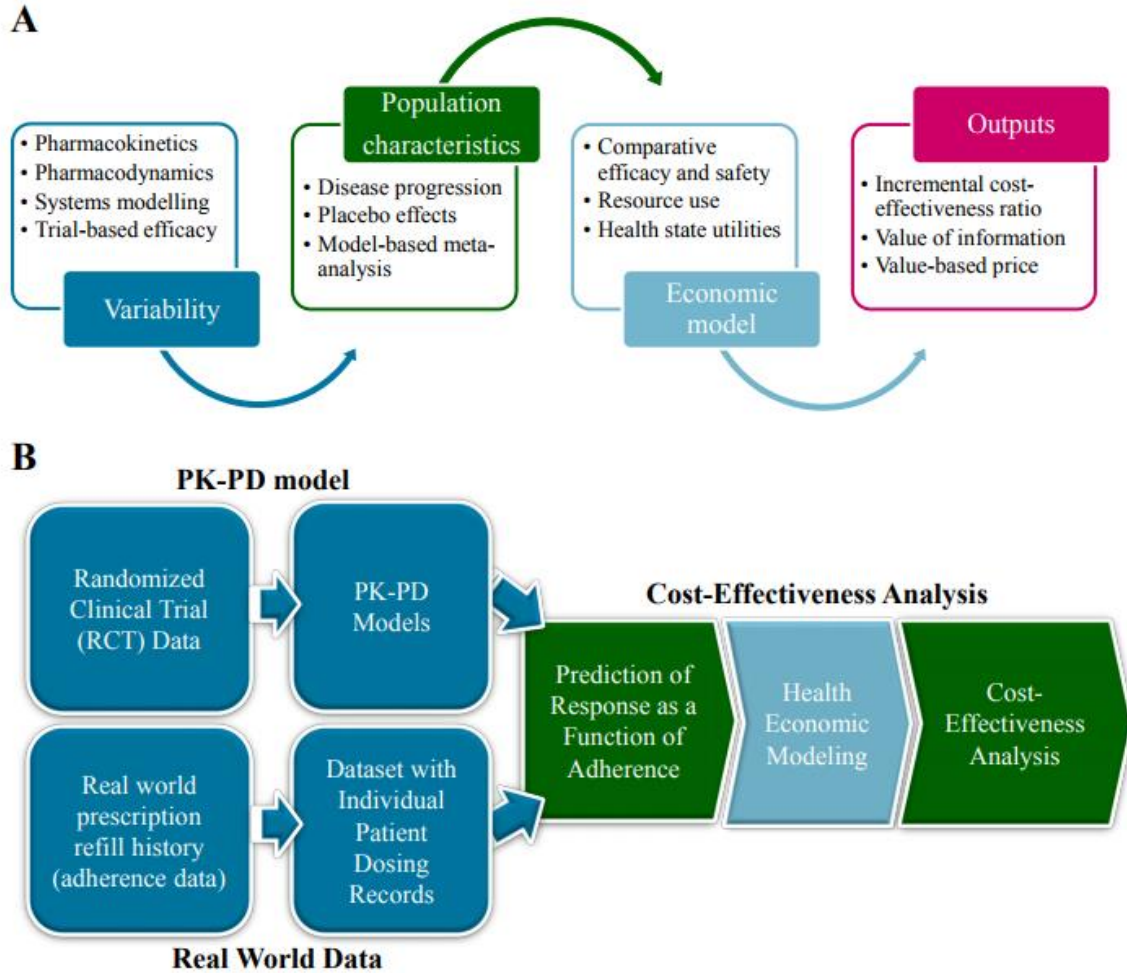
A

• Pharmacokinetics
• Pharmacodynamics
• Systems modelling
• Trial-based efficacy

Variability

Population characteristics

• Disease progression
• Placebo effects
• Model-based meta-analysis

• Comparative efficacy and safety
• Resource use
• Health state utilities

Economic model

Outputs

• Incremental cost-effectiveness ratio
• Value of information
• Value-based price

B

PK-PD model

Randomized Clinical Trial (RCT) Data

PK-PD Models

Real world prescription refill history (adherence data)

Dataset with Individual Patient Dosing Records

Real World Data

Cost-Effectiveness Analysis

Prediction of Response as a Function of Adherence

Health Economic Modeling

Cost-Effectiveness Analysis